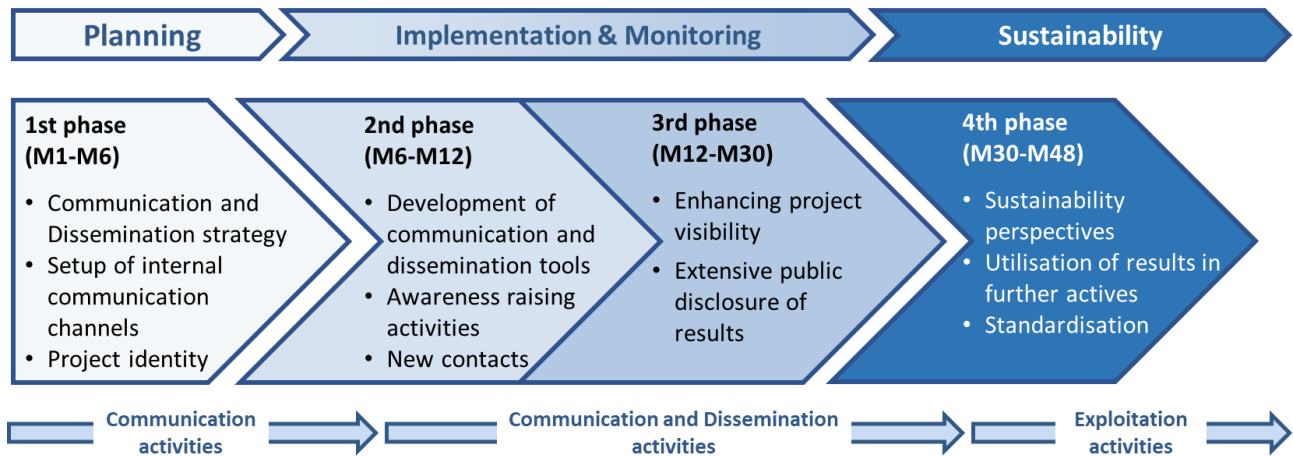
Planning

Implementation & Monitoring

Sustainability

1st phase
(M1-M6)

- Communication and Dissemination strategy
- Setup of internal communication channels
- Project identity

2nd phase
(M6-M12)

- Development of communication and dissemination tools
- Awareness raising activities
- New contacts

3rd phase
(M12-M30)

- Enhancing project visibility
- Extensive public disclosure of results

4th phase
(M30-M48)

- Sustainability perspectives
- Utilisation of results in further actives
- Standardisation

Communication activities

Communication and Dissemination activities

Exploitation activities